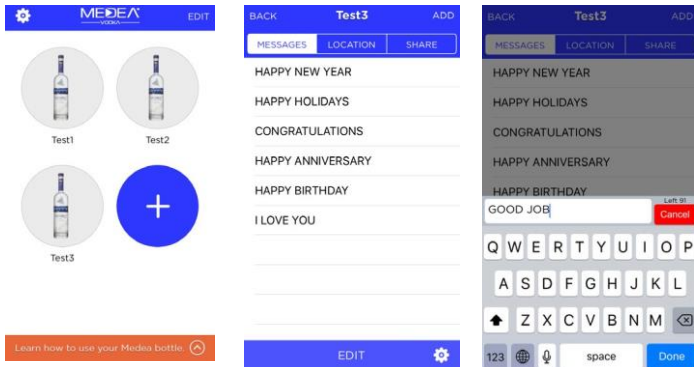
MEDEA VODKA EDIT

Test1 Test2

Test3

Learn how to use your Medea bottle

BACK Test3 ADD

MESSAGES LOCATION SHARE

HAPPY NEW YEAR

HAPPY HOLIDAYS

CONGRATULATIONS

HAPPY ANNIVERSARY

HAPPY BIRTHDAY

I LOVE YOU

EDIT

BACK Test3 ADD

MESSAGES LOCATION SHARE

HAPPY NEW YEAR

HAPPY HOLIDAYS

CONGRATULATIONS

HAPPY ANNIVERSARY

HAPPY BIRTHDAY

GOOD JOB

Left 91

Cancel

Q W E R T Y U I O P

A S D F G H J K L

Z X C V B N M

123 space Done